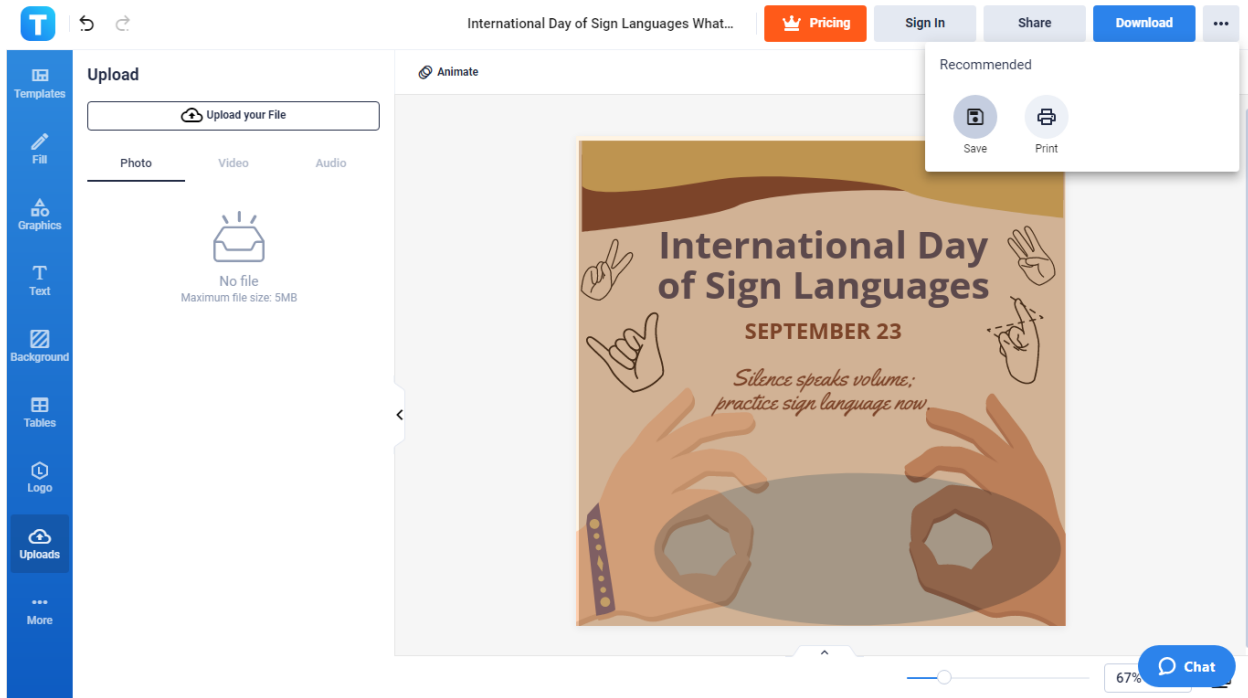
International Day of Sign Languages What...

Pricing

Sign In

Share

Download

Recommended

Save

Print

Templates

Fill

Graphics

Text

Background

Tables

Logo

Uploads

More

Upload

Upload your File

Photo

Video

Audio

No file

Maximum file size: 5MB

Animate

International Day of Sign Languages

SEPTEMBER 23

Silence speaks volume; practice sign language now

67%

Chat